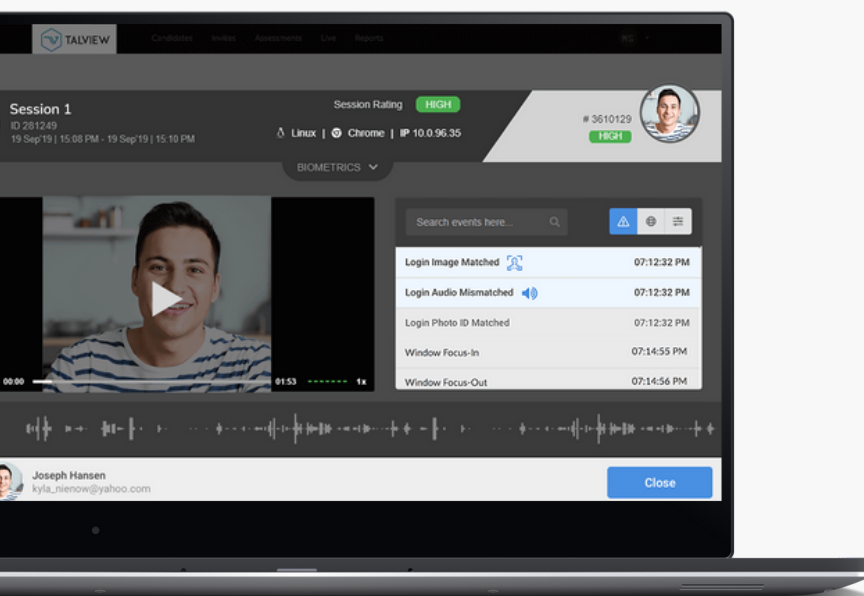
TALVIEW Candidates Invites Assessments Live Reports

Session 1
ID 281249
19 Sep'19 | 15:08 PM - 19 Sep'19 | 15:10 PM

Session Rating HIGH
Linux | Chrome | IP 10.0.96.35

# 3610129
HIGH

BIOMETRICS

Search events here...

| | |
|---|---|
| Login Image Matched | 07:12:32 PM |
| Login Audio Mismatched | 07:12:32 PM |
| Login Photo ID Matched | 07:12:32 PM |
| Window Focus-In | 07:14:55 PM |
| Window Focus-Out | 07:14:56 PM |

00:00 01:53 1x

Joseph Hansen
kyla_nienow@yahoo.com

Close